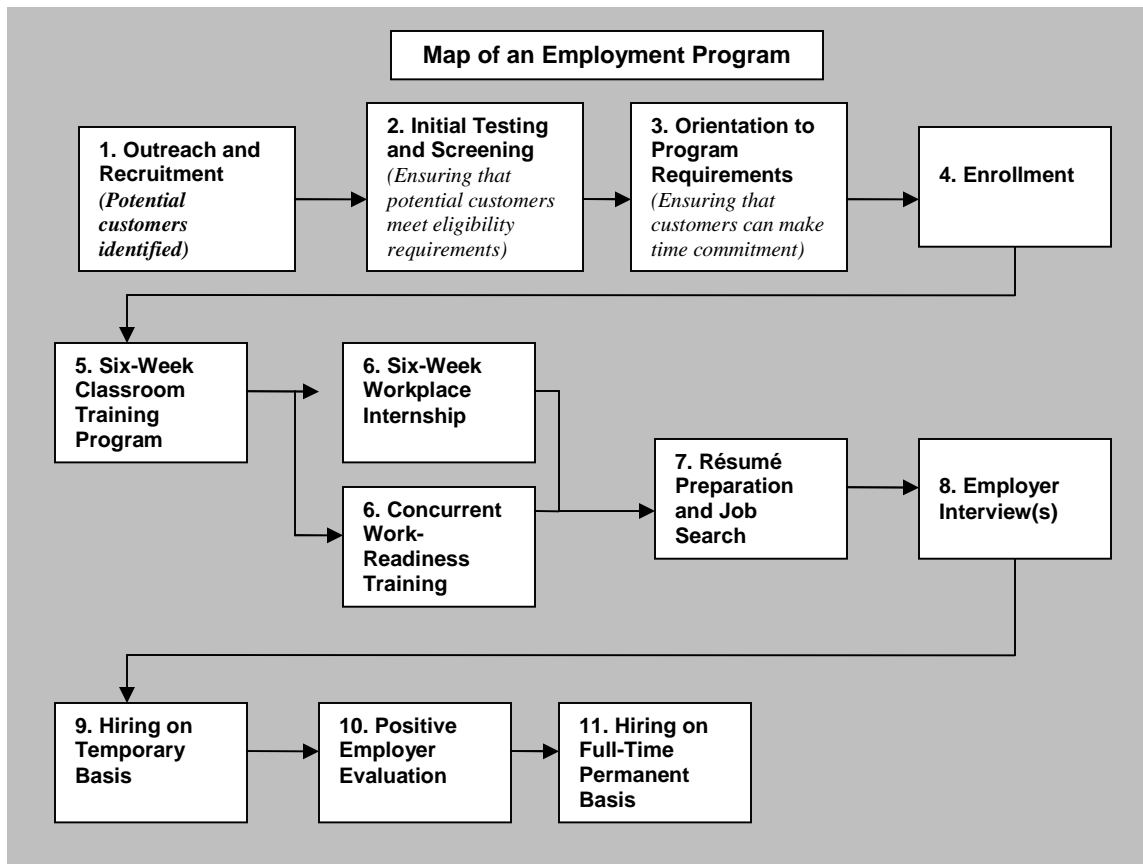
Map of an Employment Program

1. Outreach and Recruitment (Potential customers identified)

2. Initial Testing and Screening (Ensuring that potential customers meet eligibility requirements)

3. Orientation to Program Requirements (Ensuring that customers can make time commitment)

4. Enrollment

5. Six-Week Classroom Training Program

6. Six-Week Workplace Internship

6. Concurrent Work-Readiness Training

7. Résumé Preparation and Job Search

8. Employer Interview(s)

9. Hiring on Temporary Basis

10. Positive Employer Evaluation

11. Hiring on Full-Time Permanent Basis